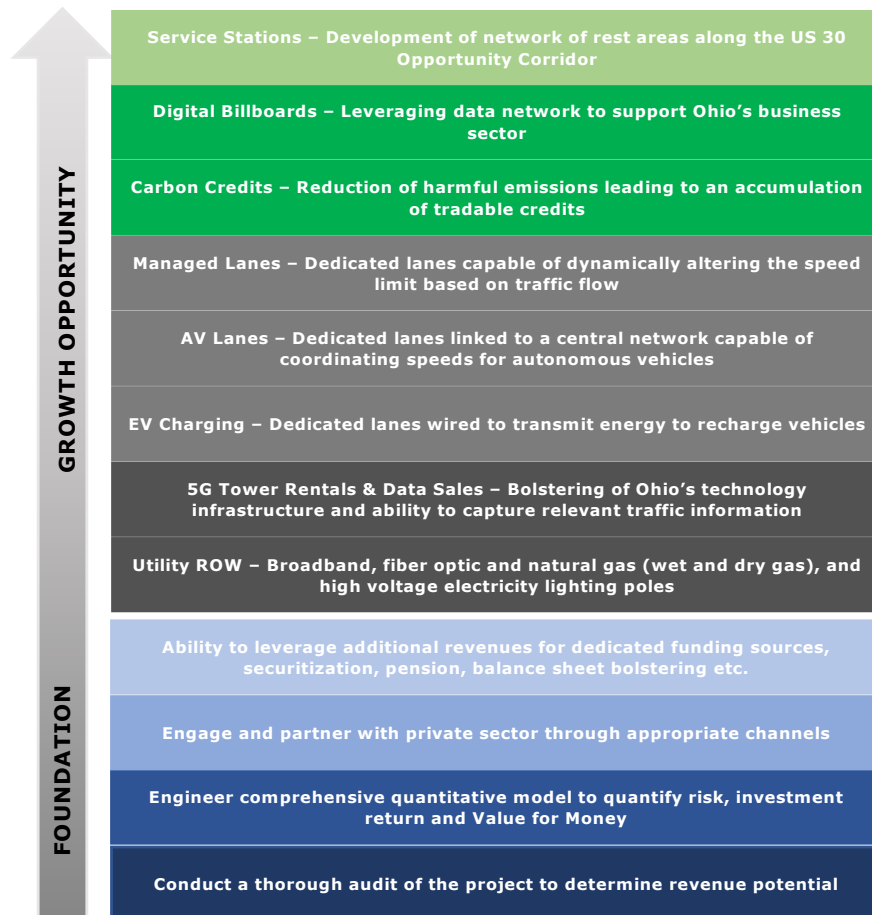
GROWTH OPPORTUNITY

Service Stations – Development of network of rest areas along the US 30 Opportunity Corridor

Digital Billboards – Leveraging data network to support Ohio's business sector

Carbon Credits – Reduction of harmful emissions leading to an accumulation of tradable credits

Managed Lanes – Dedicated lanes capable of dynamically altering the speed limit based on traffic flow

AV Lanes – Dedicated lanes linked to a central network capable of coordinating speeds for autonomous vehicles

EV Charging – Dedicated lanes wired to transmit energy to recharge vehicles

5G Tower Rentals & Data Sales – Bolstering of Ohio's technology infrastructure and ability to capture relevant traffic information

Utility ROW – Broadband, fiber optic and natural gas (wet and dry gas), and high voltage electricity lighting poles

FOUNDATION

Ability to leverage additional revenues for dedicated funding sources, securitization, pension, balance sheet bolstering etc.

Engage and partner with private sector through appropriate channels

Engineer comprehensive quantitative model to quantify risk, investment return and Value for Money

Conduct a thorough audit of the project to determine revenue potential